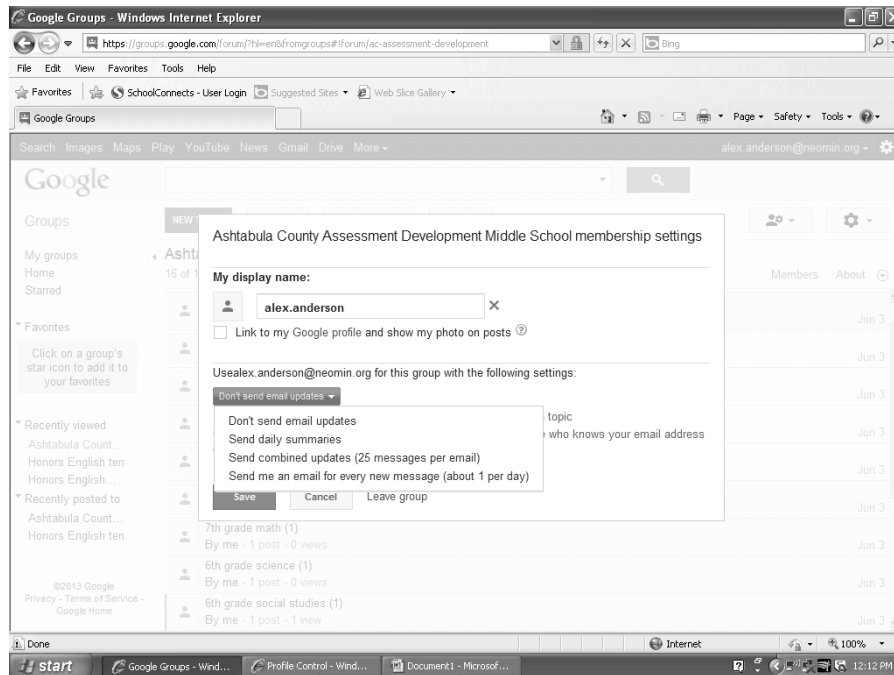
Google Groups - Windows Internet Explorer

https://groups.google.com/forum/?hl=en&fromgroups#!forum/ac-assessment-development

Bing

File Edit View Favorites Tools Help

Favorites SchoolConnects - User Login Suggested Sites Web Slice Gallery

Google Groups

Page Safety Tools

Search Images Maps Play YouTube News Gmail Drive More

alex.anderson@neomin.org

Google

Groups

NEW

My groups
Home
Starred

Ashta
16 of 1

Favorites

Click on a group's star icon to add it to your favorites

Recently viewed
Ashtabula Count...
Honors English ten
Honors English...

Recently posted to
Ashtabula Count...
Honors English ten

©2013 Google
Privacy - Terms of Service - Google Home

Members About

Ashtabula County Assessment Development Middle School membership settings

My display name:

alex.anderson

Link to my Google profile and show my photo on posts

Usealex.anderson@neomin.org for this group with the following settings:

Don't send email updates

Don't send email updates
Send daily summaries
Send combined updates (25 messages per email)
Send me an email for every new message (about 1 per day)

topic
who knows your email address

Save Cancel Leave group

7th grade math (1)
By me - 1 post - 0 views

6th grade science (1)
By me - 1 post - 0 views

6th grade social studies (1)
By me - 1 post - 1 view

Jun 3
Jun 3
Jun 3
Jun 3
Jun 3
Jun 3
Jun 3
Jun 3
Jun 3

Done

Internet

100%

start Google Groups - Wind... Profile Control - Wind... Document1 - Microsof...

12:12 PM